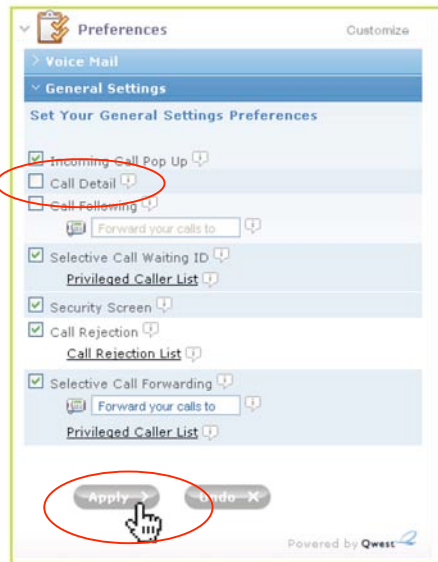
Preferences
Customize

> Voice Mail

∨ General Settings

Set Your General Settings Preferences

Incoming Call Pop Up

Call Detail

Call Following

Forward your calls to

Selective Call Waiting ID

Privileged Caller List

Security Screen

Call Rejection

Call Rejection List

Selective Call Forwarding

Forward your calls to

Privileged Caller List

Apply >

Undo X

Powered by Qwest